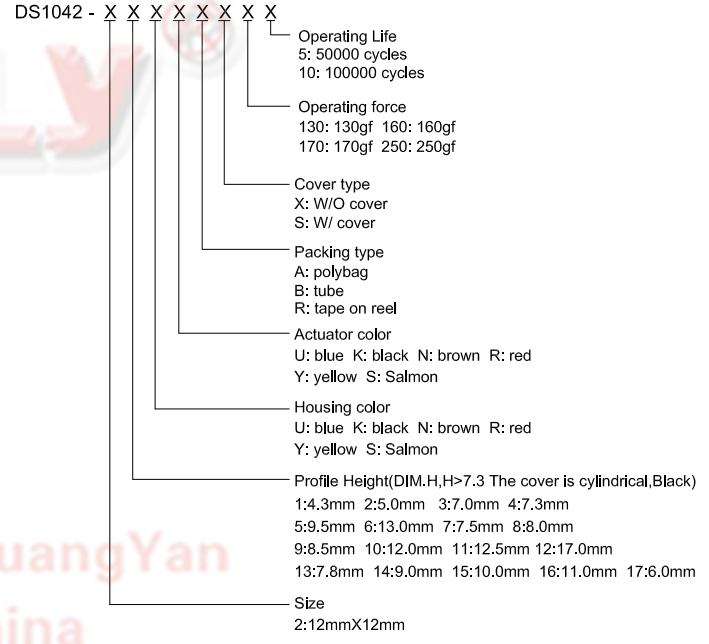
DS1042 - X X X X X X X X

Operating Life
5: 50000 cycles
10: 100000 cycles

Operating force
130: 130gf 160: 160gf
170: 170gf 250: 250gf

Cover type
X: W/O cover
S: W/ cover

Packing type
A: polybag
B: tube
R: tape on reel

Actuator color
U: blue K: black N: brown R: red
Y: yellow S: Salmon

Housing color
U: blue K: black N: brown R: red
Y: yellow S: Salmon

Profile Height(DIM.H,H>7.3 The cover is cylindrical,Black)
1:4.3mm 2:5.0mm 3:7.0mm 4:7.3mm
5:9.5mm 6:13.0mm 7:7.5mm 8:8.0mm
9:8.5mm 10:12.0mm 11:12.5mm 12:17.0mm
13:7.8mm 14:9.0mm 15:10.0mm 16:11.0mm 17:6.0mm

Size
2:12mmX12mm

uangYan
ina